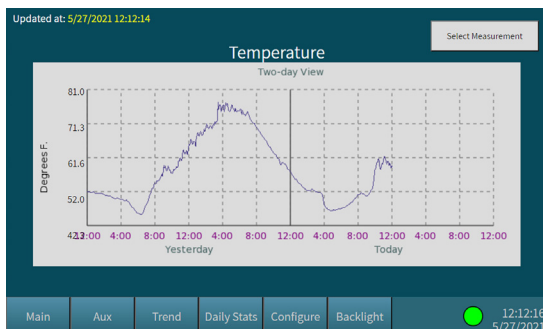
Updated at: 5/27/2021 12:12:14

Select Measurement

Temperature

Two-day View

81.0
71.3
61.6
52.0
42.3

Degrees F.

12:00 4:00 8:00 12:00 4:00 8:00 12:00 4:00 8:00 12:00 4:00 8:00 12:00

Yesterday

Today

Main Aux Trend Daily Stats Configure Backlight

12:12:16
5/27/2